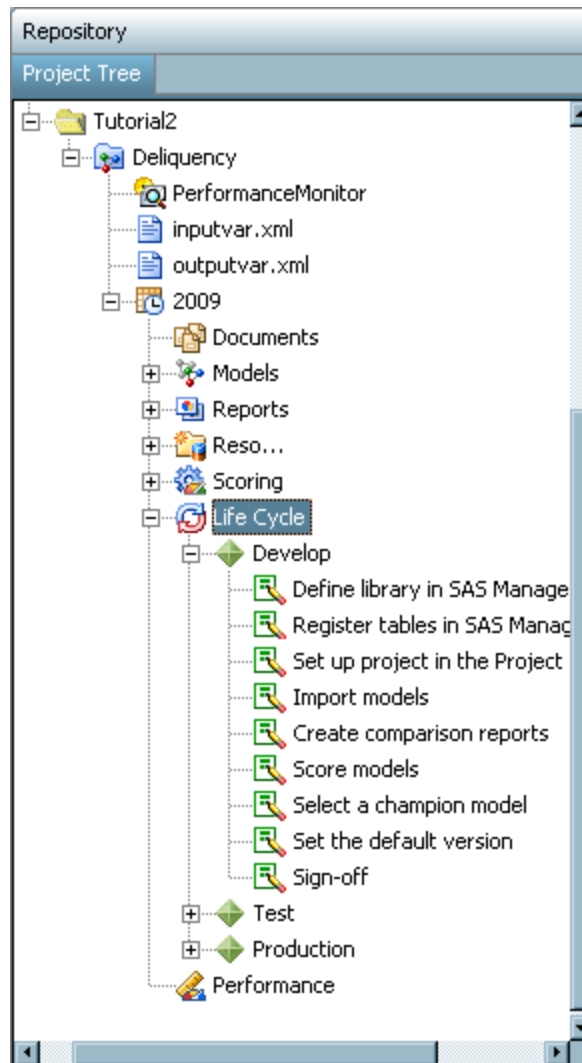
Repository

Project Tree

Tutorial2
Deliquency
PerformanceMonitor
inputvar.xml
outputvar.xml
2009
Documents
Models
Reports
Reso...
Scoring
Life Cycle
Develop
Define library in SAS Manage
Register tables in SAS Manag
Set up project in the Project
Import models
Create comparison reports
Score models
Select a champion model
Set the default version
Sign-off
Test
Production
Performance